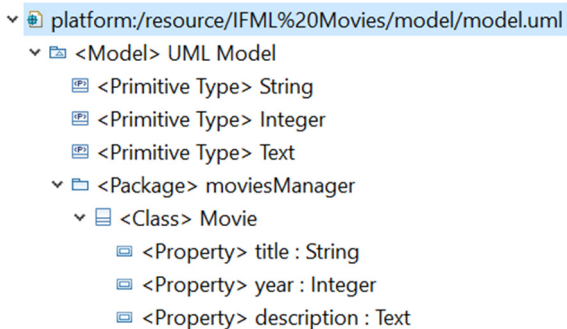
platform:/resource/IFML%20Movies/model/model.uml
<Model> UML Model
<Primitive Type> String
<Primitive Type> Integer
<Primitive Type> Text
<Package> moviesManager
<Class> Movie
<Property> title : String
<Property> year : Integer
<Property> description : Text